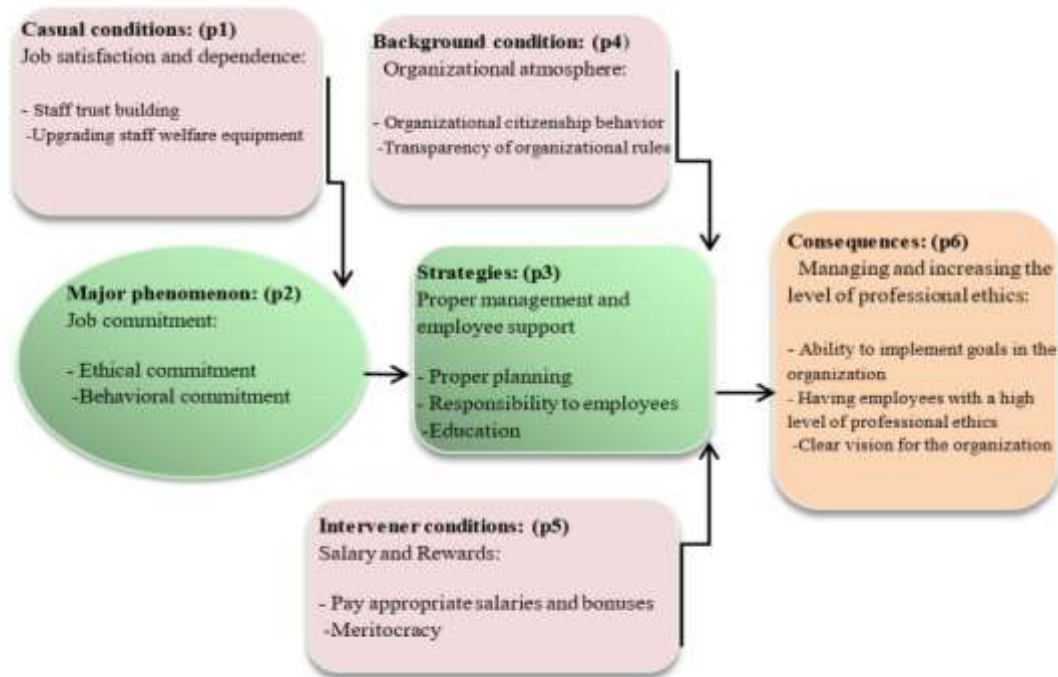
**Casual conditions: (p1)**
Job satisfaction and dependence:

- Staff trust building
-Upgrading staff welfare equipment

**Background condition: (p4)**
Organizational atmosphere:

- Organizational citizenship behavior
-Transparency of organizational rules

**Major phenomenon: (p2)**
Job commitment:

- Ethical commitment
-Behavioral commitment

**Strategies: (p3)**
Proper management and employee support

- Proper planning
- Responsibility to employees
-Education

**Consequences: (p6)**
Managing and increasing the level of professional ethics:

- Ability to implement goals in the organization
- Having employees with a high level of professional ethics
-Clear vision for the organization

**Intervener conditions: (p5)**
Salary and Rewards:

- Pay appropriate salaries and bonuses
-Meritocracy